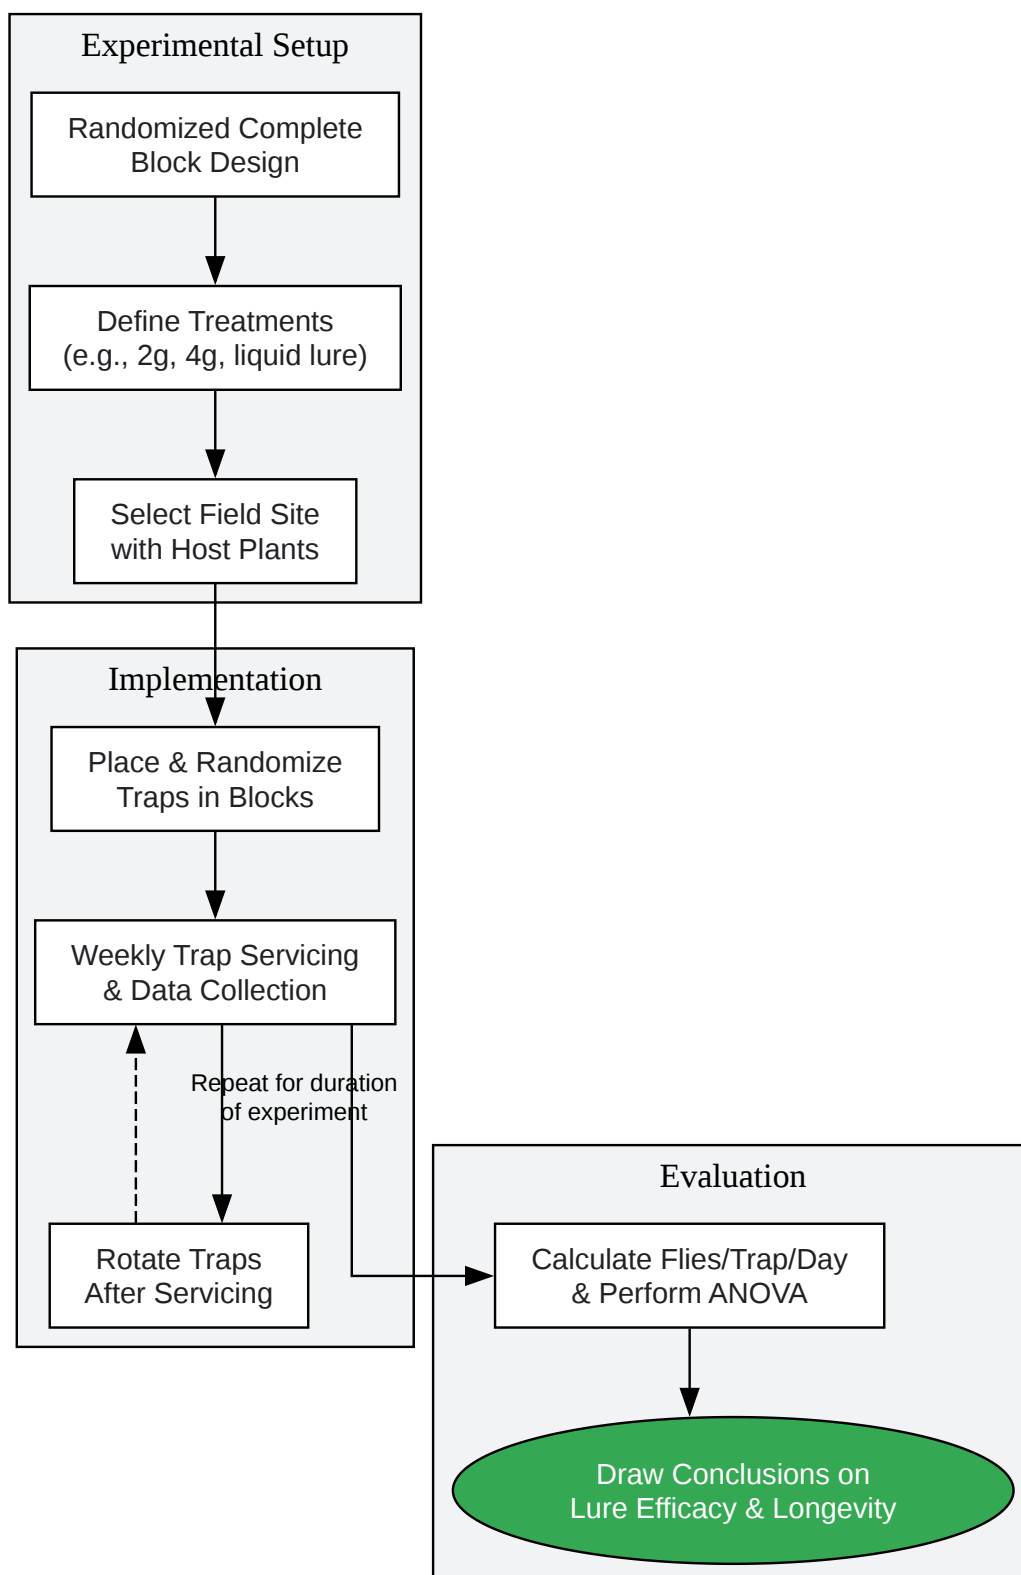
Experimental Setup

Randomized Complete Block Design

Define Treatments (e.g., 2g, 4g, liquid lure)

Select Field Site with Host Plants

Implementation

Place & Randomize Traps in Blocks

Weekly Trap Servicing & Data Collection

Repeat for duration of experiment

Rotate Traps After Servicing

Evaluation

Calculate Flies/Trap/Day & Perform ANOVA

Draw Conclusions on Lure Efficacy & Longevity